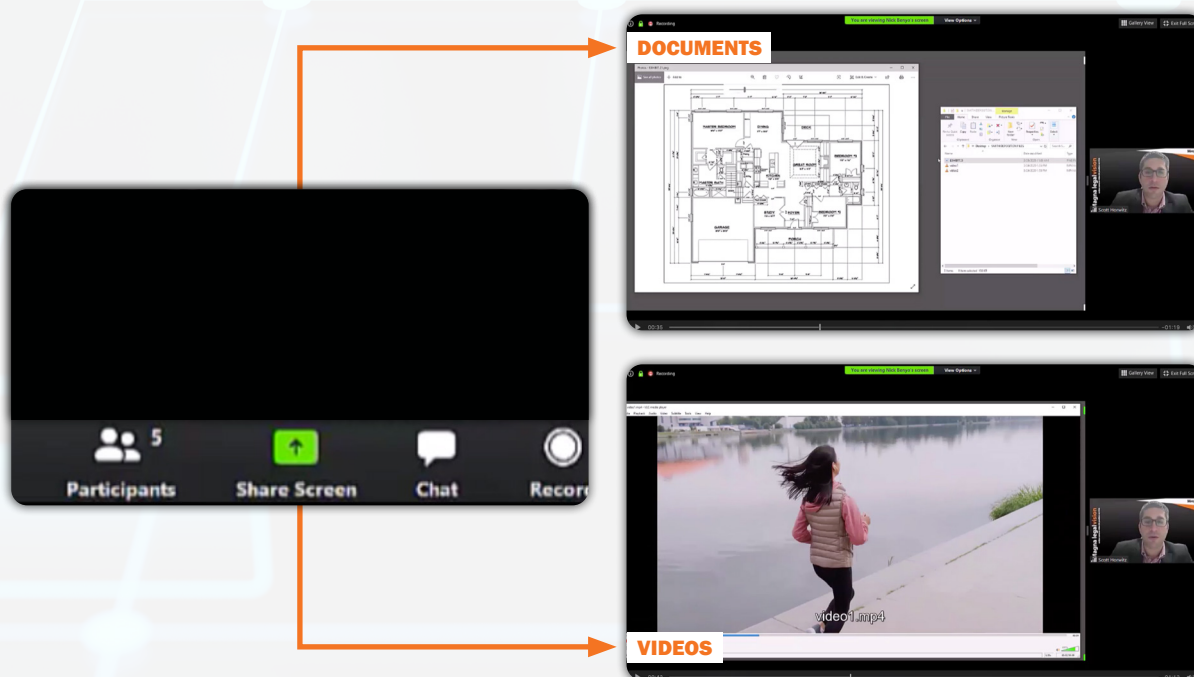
DOCUMENTS

Recording

You are viewing Nick Banyo's screen

View Options

Gallery View

Exit Full Screen

MASTER BEDROOM

DINING

DECK

GREAT ROOM

BEDROOM #2

MASTER BATH

KITCHEN

ENTRY

FOYER

BEDROOM #3

GARAGE

PORCH

Scott Horwitz

00:35

-01:19

5

Participants

Share Screen

Chat

Recor

Recording

You are viewing Nick Banyo's screen

View Options

Gallery View

Exit Full Scr

video1.mp4

Scott Horwitz

VIDEOS